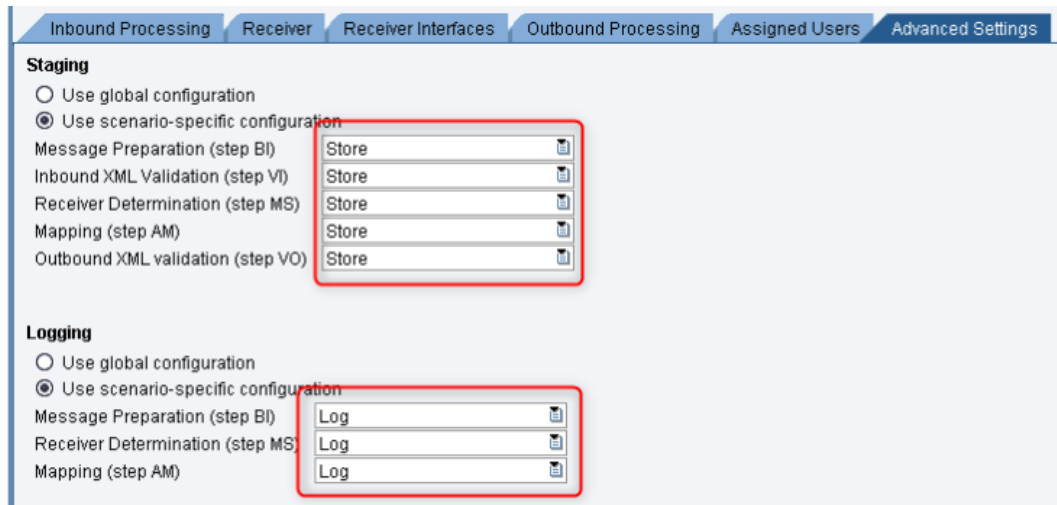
Inbound Processing | Receiver | Receiver Interfaces | Outbound Processing | Assigned Users | Advanced Settings

Staging
Use global configuration
Use scenario-specific configuration
Message Preparation (step BI) Store
Inbound XML Validation (step VI) Store
Receiver Determination (step MS) Store
Mapping (step AM) Store
Outbound XML validation (step VO) Store

Logging
Use global configuration
Use scenario-specific configuration
Message Preparation (step BI) Log
Receiver Determination (step MS) Log
Mapping (step AM) Log